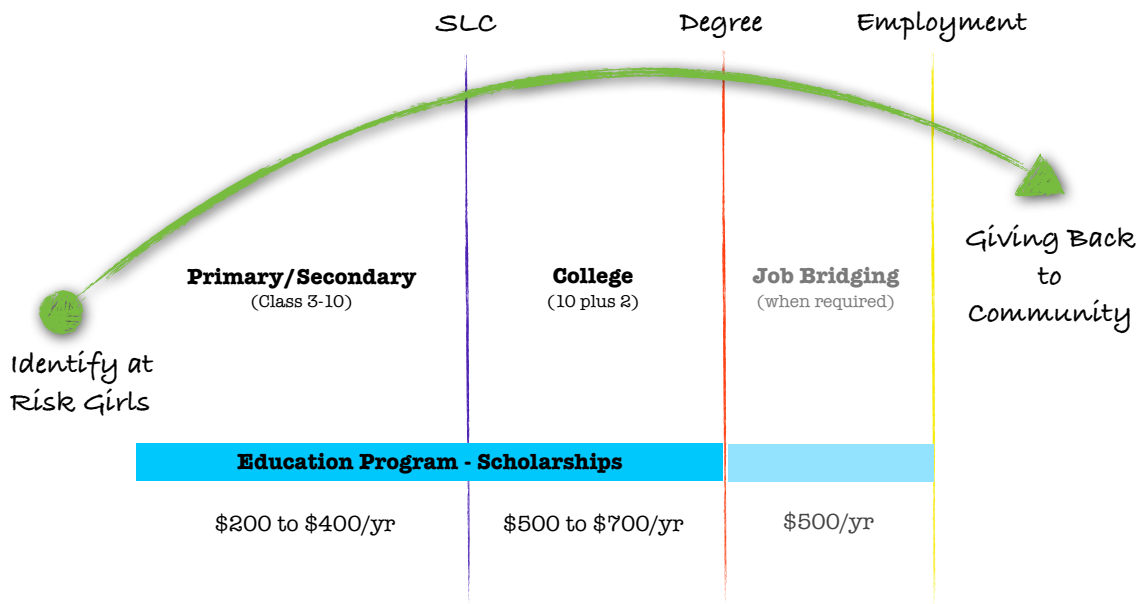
SLC

Degree

Employment

Giving Back to Community

Primary/Secondary
(Class 3-10)

College
(10 plus 2)

Job Bridging
(when required)

Identify at Risk Girls

Education Program - Scholarships

$200 to $400/yr

$500 to $700/yr

$500/yr